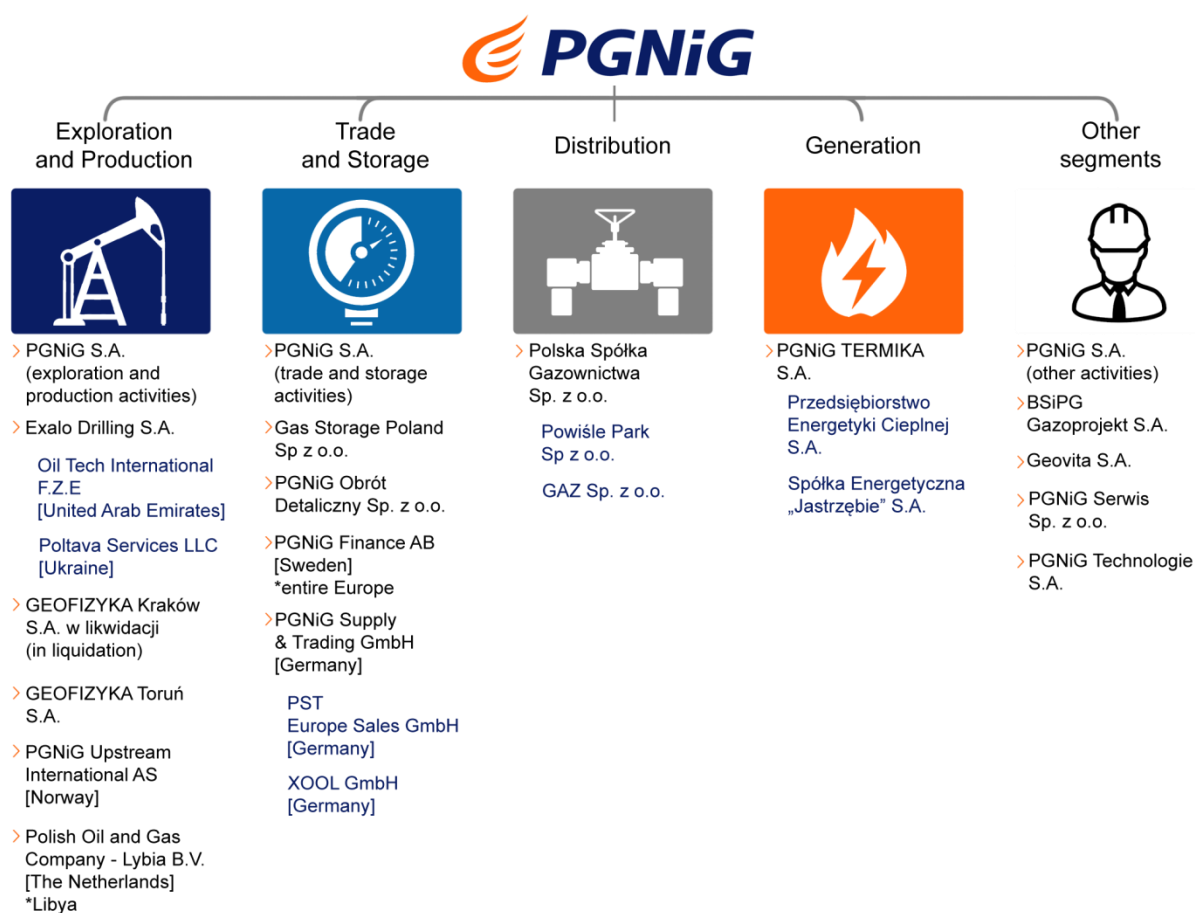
PGNiG

Exploration and Production

› PGNiG S.A. (exploration and production activities)

› Exalo Drilling S.A.

Oil Tech International F.Z.E [United Arab Emirates]

Poltava Services LLC [Ukraine]

› GEOFIZYKA Kraków S.A. w likwidacji (in liquidation)

› GEOFIZYKA Toruń S.A.

› PGNiG Upstream International AS [Norway]

› Polish Oil and Gas Company - Lybia B.V. [The Netherlands] *Libya

Trade and Storage

› PGNiG S.A. (trade and storage activities)

› Gas Storage Poland Sp z o.o.

› PGNiG Obrót Detaliczny Sp. z o.o.

› PGNiG Finance AB [Sweden] *entire Europe

› PGNiG Supply & Trading GmbH [Germany]

PST Europe Sales GmbH [Germany]

XOOL GmbH [Germany]

Distribution

› Polska Spółka Gazownictwa Sp. z o.o.

Powiśle Park Sp z o.o.

GAZ Sp. z o.o.

Generation

› PGNiG TERMIKA S.A.

Przedsiębiorstwo Energetyki Cieplnej S.A.

Spółka Energetyczna „Jastrzębie" S.A.

Other segments

› PGNiG S.A. (other activities)

› BSiPG Gazoprojekt S.A.

› Geovita S.A.

› PGNiG Serwis Sp. z o.o.

› PGNiG Technologie S.A.